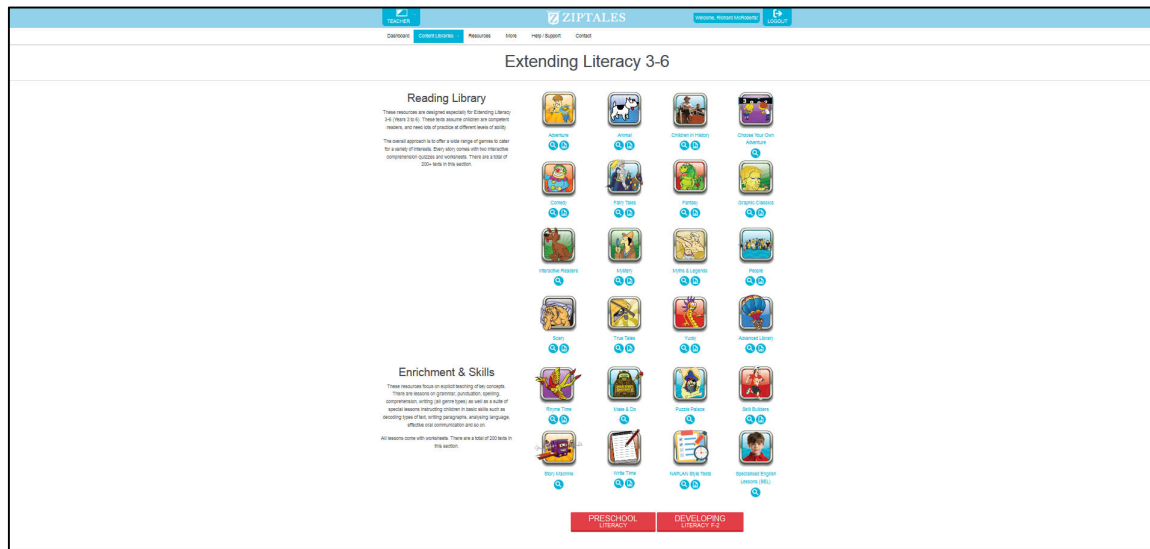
TEACHER

ZIPTALES

Welcome, Richard McRoberts! LOGOUT

Dashboard Content Libraries Resources More Help / Support Contact

Extending Literacy 3-6

Reading Library

These resources are designed especially for Extending Literacy 3-6 (Years 3 to 6). These texts assume children are competent readers, and need lots of practice at different levels of ability.

The overall approach is to offer a wide range of genres to cater for a variety of interests. Every story comes with two interactive comprehension quizzes and worksheets. There are a total of 200+ texts in this section.

Adventure
Animal
Children in History
Choose Your Own Adventure
Comedy
Fairy Tales
Fantasy
Graphic Classics
Interactive Readers
Mystery
Myths & Legends
People
Scary
True Tales
Yucky
Advanced Library

Enrichment & Skills

These resources focus on explicit teaching of key concepts. There are lessons on grammar, punctuation, spelling, comprehension, writing (all genre types) as well as a suite of special lessons instructing children in basic skills such as decoding types of text, writing paragraphs, analysing language, effective oral communication and so on.

All lessons come with worksheets. There are a total of 200 texts in this section.

Rhyme Time
Mate & Co
Puzzle Palace
Skill Builders
Story Machine
Write Time
NAPLAN Style Tests
Specialised English Lessons (SEL)

PRESCHOOL LITERACY
DEVELOPING LITERACY F-2